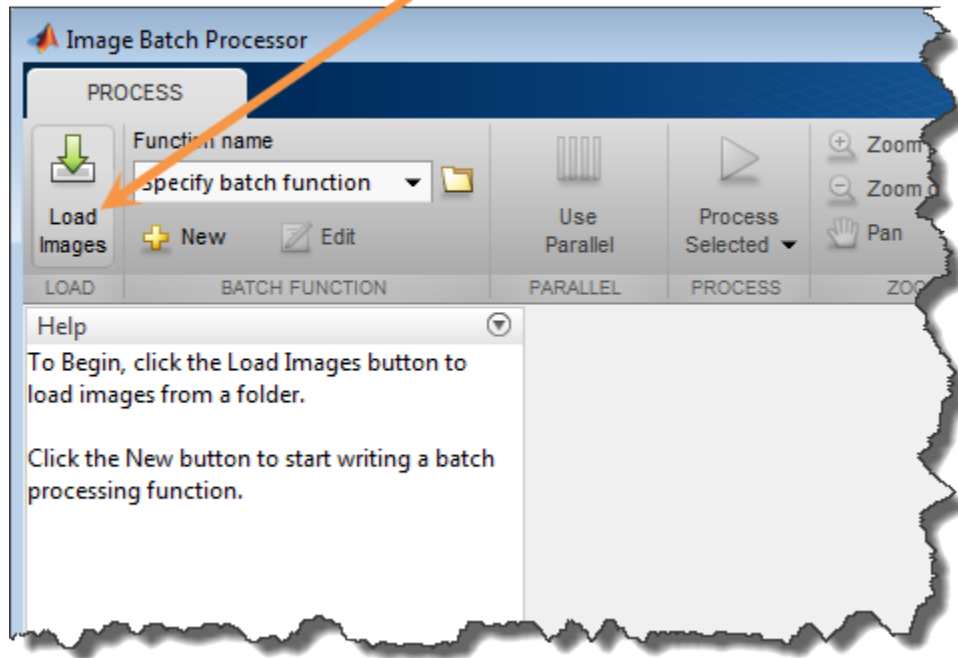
Image Batch Processor

PROCESS

Load Images

Function name

Specify batch function

New

Edit

Use Parallel

Process Selected

Zoom

Zoom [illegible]

Pan

LOAD

BATCH FUNCTION

PARALLEL

PROCESS

ZO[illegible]

Help

To Begin, click the Load Images button to load images from a folder.

Click the New button to start writing a batch processing function.